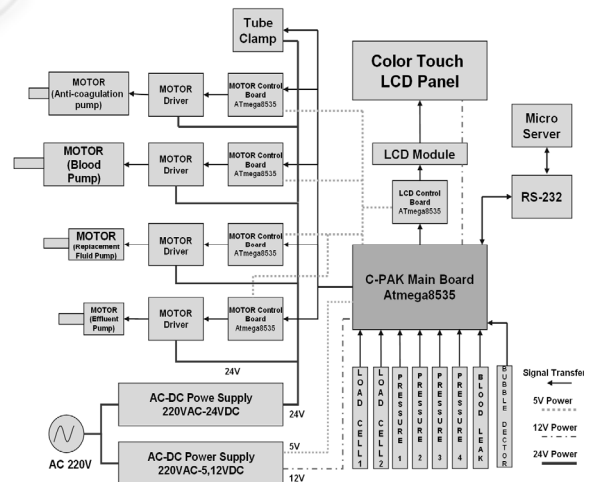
Tube Clamp

Color Touch LCD Panel

MOTOR (Anti-coagulation pump)

MOTOR Driver

MOTOR Control Board ATmega8535

Micro Server

MOTOR (Blood Pump)

MOTOR Driver

MOTOR Control Board ATmega8535

LCD Module

RS-232

LCD Control Board ATmega8535

MOTOR (Replacement Fluid Pump)

MOTOR Driver

MOTOR Control Board ATmega8535

C-PAK Main Board Atmega8535

MOTOR (Effluent Pump)

MOTOR Driver

MOTOR Control Board Atmega8535

24V

LOAD CELL 1

LOAD CELL 2

PRESSURE 1

PRESSURE 2

PRESSURE 3

PRESSURE 4

BLOOD LEAK

BUBBLE DECTOR

Signal Transfer

5V Power

12V Power

24V Power

AC-DC Powe Supply 220VAC-24VDC

24V

AC 220V

AC-DC Power Supply 220VAC-5,12VDC

5V

12V